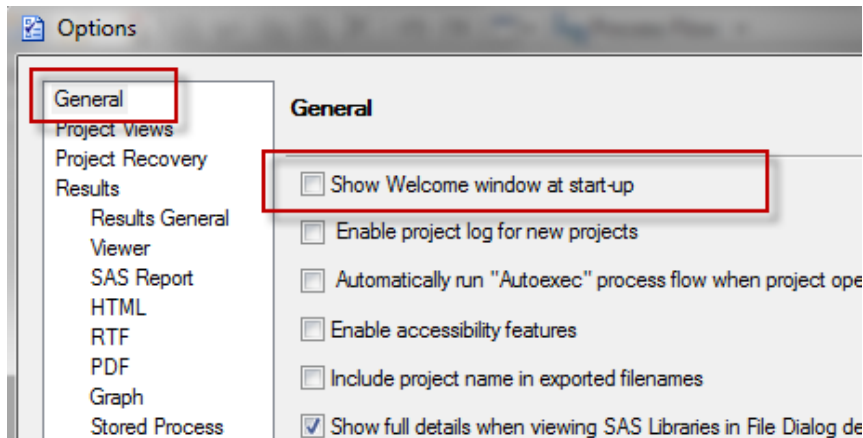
Options

General
Project Views
Project Recovery
Results
Results General
Viewer
SAS Report
HTML
RTF
PDF
Graph
Stored Process

General

Show Welcome window at start-up
Enable project log for new projects
Automatically run "Autoexec" process flow when project ope
Enable accessibility features
Include project name in exported filenames
Show full details when viewing SAS Libraries in File Dialog de